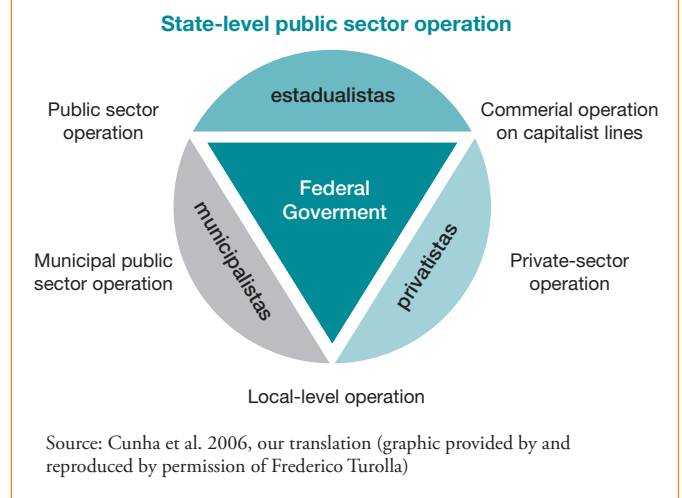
State-level public sector operation

estadualistas

Public sector operation

Commerial operation on capitalist lines

Federal Goverment

municipalistas

privatistas

Municipal public sector operation

Private-sector operation

Local-level operation

Source: Cunha et al. 2006, our translation (graphic provided by and reproduced by permission of Frederico Turolla)